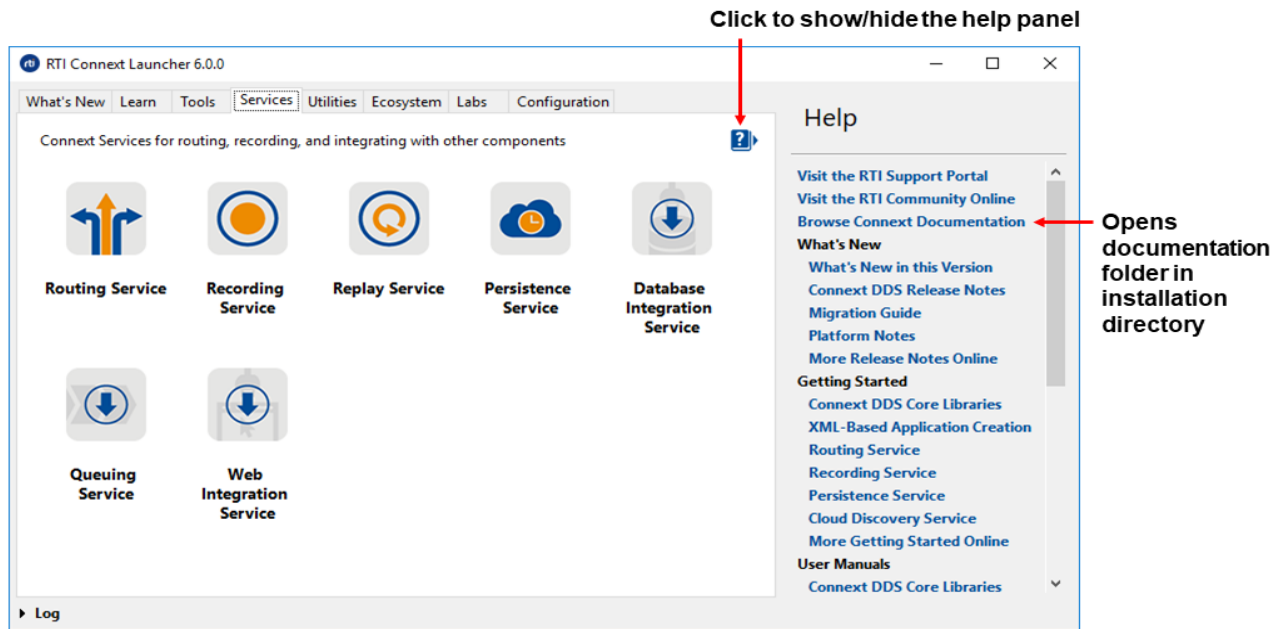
Click to show/hide the help panel

RTI Connext Launcher 6.0.0

What's New | Learn | Tools | Services | Utilities | Ecosystem | Labs | Configuration

Connext Services for routing, recording, and integrating with other components

Routing Service

Recording Service

Replay Service

Persistence Service

Database Integration Service

Queuing Service

Web Integration Service

Help

Visit the RTI Support Portal
Visit the RTI Community Online
Browse Connext Documentation
What's New
What's New in this Version
Connext DDS Release Notes
Migration Guide
Platform Notes
More Release Notes Online
Getting Started
Connext DDS Core Libraries
XML-Based Application Creation
Routing Service
Recording Service
Persistence Service
Cloud Discovery Service
More Getting Started Online
User Manuals
Connext DDS Core Libraries

Opens documentation folder in installation directory

Log